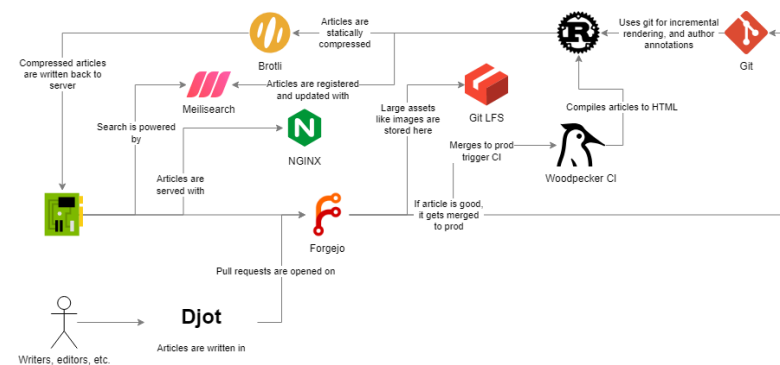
Brotli

Articles are statically compressed

Uses git for incremental rendering, and author annotations

Git

Compressed articles are written back to server

Meilisearch

Articles are registered and updated with

Git LFS

Large assets like images are stored here

Compiles articles to HTML

Search is powered by

NGINX

Merges to prod trigger CI

Woodpecker CI

Articles are served with

If article is good, it gets merged to prod

Forgejo

Pull requests are opened on

Writers, editors, etc.

Djot

Articles are written in